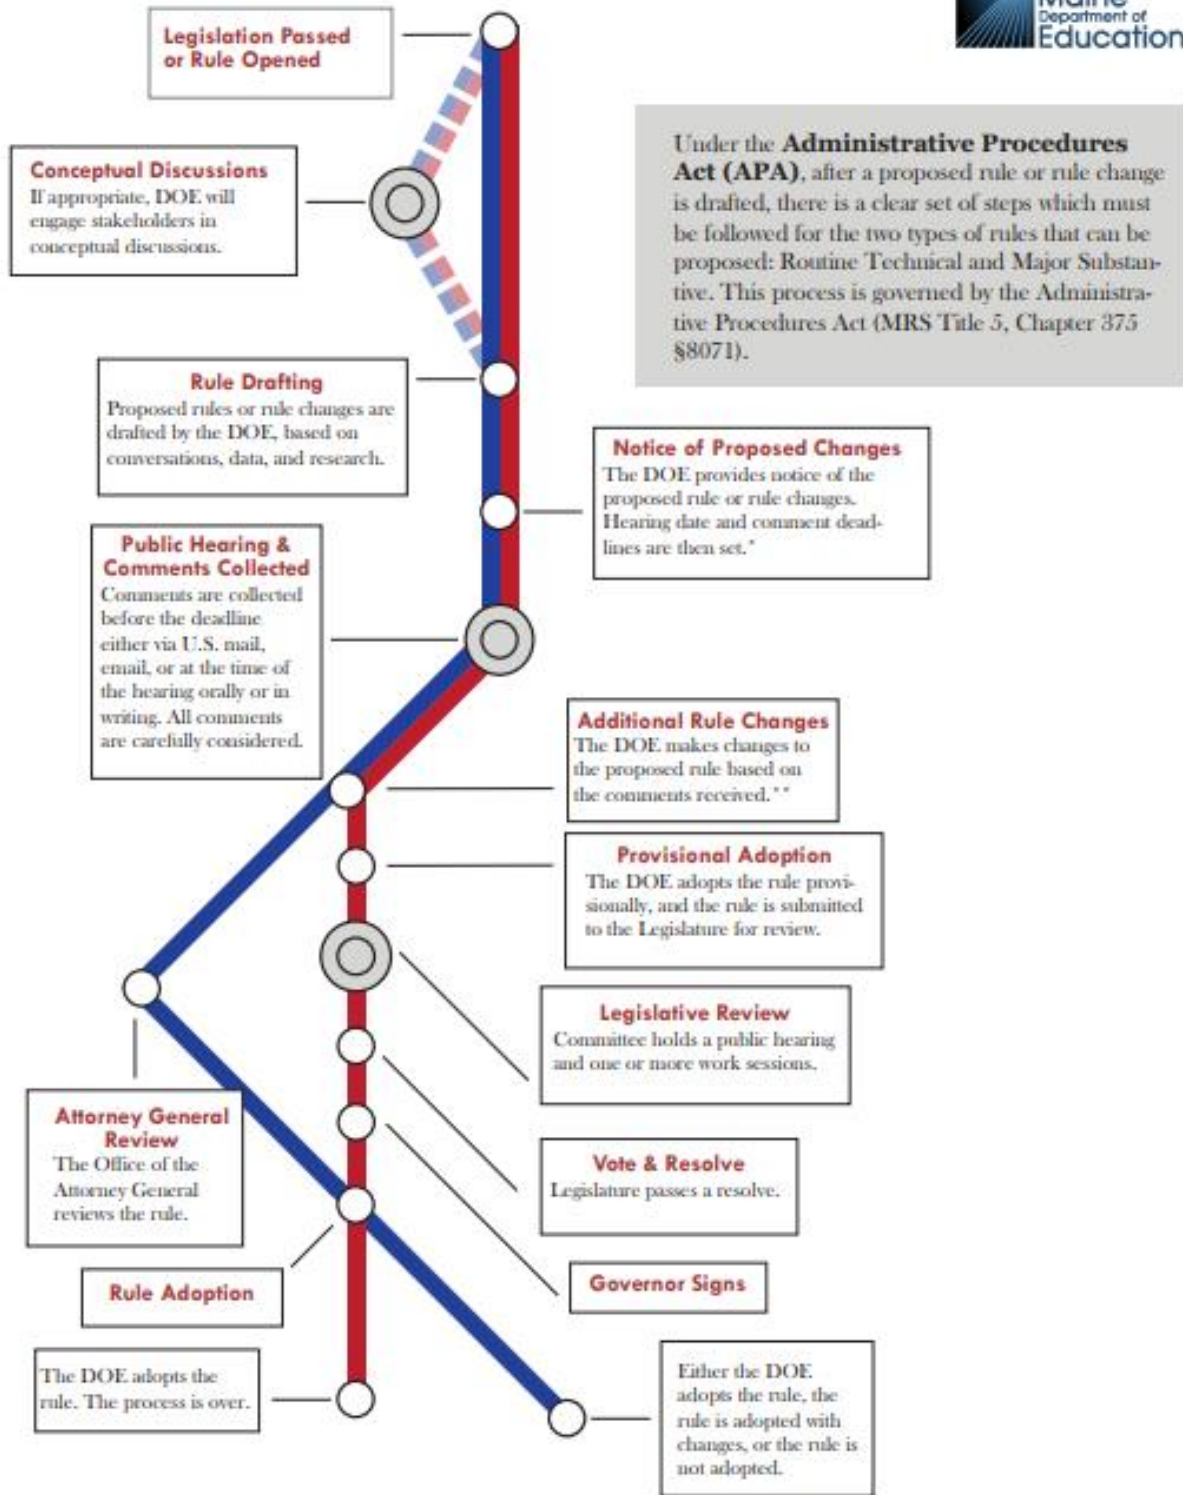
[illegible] Department of Education

Legislation Passed or Rule Opened

Under the **Administrative Procedures Act (APA)**, after a proposed rule or rule change is drafted, there is a clear set of steps which must be followed for the two types of rules that can be proposed: Routine Technical and Major Substantive. This process is governed by the Administrative Procedures Act (MRS Title 5, Chapter 375 §8071).

Conceptual Discussions
If appropriate, DOE will engage stakeholders in conceptual discussions.

Rule Drafting
Proposed rules or rule changes are drafted by the DOE, based on conversations, data, and research.

Notice of Proposed Changes
The DOE provides notice of the proposed rule or rule changes. Hearing date and comment deadlines are then set.*

Public Hearing & Comments Collected
Comments are collected before the deadline either via U.S. mail, email, or at the time of the hearing orally or in writing. All comments are carefully considered.

Additional Rule Changes
The DOE makes changes to the proposed rule based on the comments received.**

Provisional Adoption
The DOE adopts the rule provisionally, and the rule is submitted to the Legislature for review.

Legislative Review
Committee holds a public hearing and one or more work sessions.

Attorney General Review
The Office of the Attorney General reviews the rule.

Vote & Resolve
Legislature passes a resolve.

Rule Adoption

Governor Signs

The DOE adopts the rule. The process is over.

Either the DOE adopts the rule, the rule is adopted with changes, or the rule is not adopted.